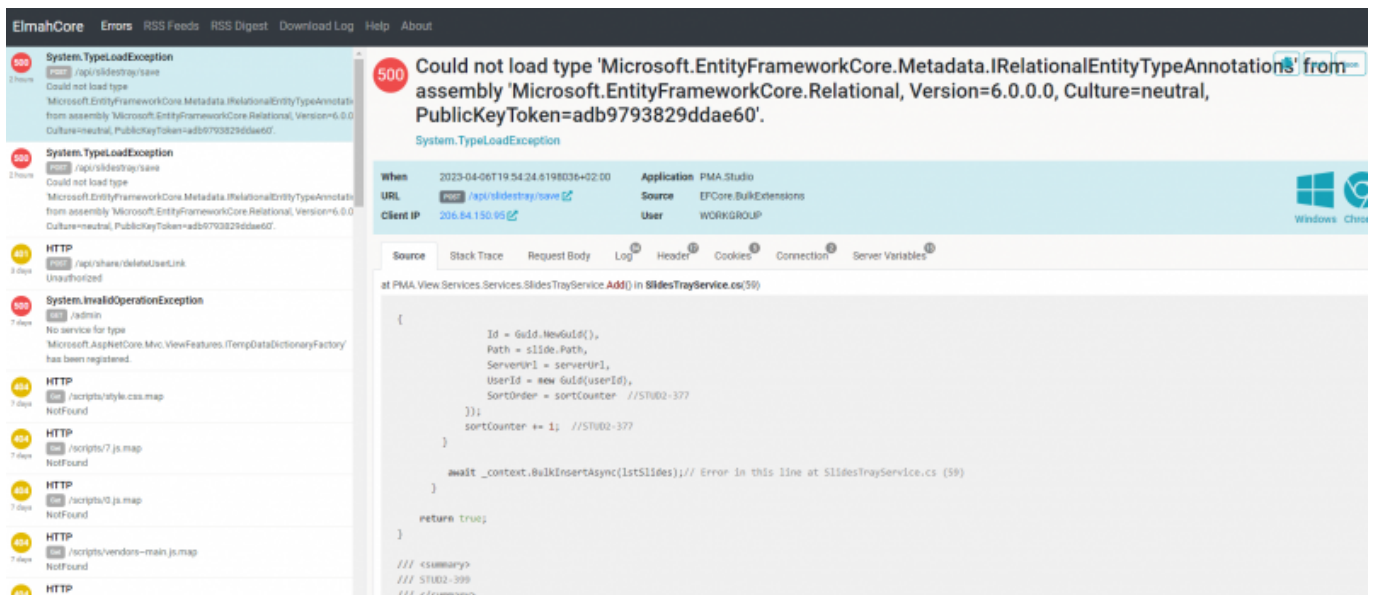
ElmahCore Errors RSS Feeds RSS Digest Download Log Help About

500 2 hours System.TypeLoadException POST /api/slidestray/save Could not load type 'Microsoft.EntityFrameworkCore.Metadata.IRelationalEntityTypeAnnotati from assembly 'Microsoft.EntityFrameworkCore.Relational, Version=6.0.0 Culture=neutral, PublicKeyToken=adb9793829ddae60'.

500 2 hours System.TypeLoadException POST /api/slidestray/save Could not load type 'Microsoft.EntityFrameworkCore.Metadata.IRelationalEntityTypeAnnotati from assembly 'Microsoft.EntityFrameworkCore.Relational, Version=6.0.0 Culture=neutral, PublicKeyToken=adb9793829ddae60'.

401 3 days HTTP POST /api/share/deleteUserLink Unauthorized

500 7 days System.InvalidOperationException GET /admin No service for type 'Microsoft.AspNetCore.Mvc.ViewFeatures.ITempDataDictionaryFactory' has been registered.

404 7 days HTTP Get /scripts/style.css.map NotFound

404 7 days HTTP Get /scripts/7.js.map NotFound

404 7 days HTTP Get /scripts/0.js.map NotFound

404 7 days HTTP Get /scripts/vendors~main.js.map NotFound

HTTP

500 Could not load type 'Microsoft.EntityFrameworkCore.Metadata.IRelationalEntityTypeAnnotations' from assembly 'Microsoft.EntityFrameworkCore.Relational, Version=6.0.0.0, Culture=neutral, PublicKeyToken=adb9793829ddae60'.

System.TypeLoadException

When 2023-04-06T19:54:24.6198036+02:00
URL POST /api/slidestray/save
Client IP 206.84.150.95
Application PMA.Studio
Source EFCore.BulkExtensions
User WORKGROUP

Windows Chro

Source Stack Trace Request Body Log Header Cookies Connection Server Variables

at PMA.View.Services.Services.SlidesTrayService.Add() in SlidesTrayService.cs(59)

{
Id = Guid.NewGuid(),
Path = slide.Path,
ServerUrl = serverUrl,
UserId = new Guid(userId),
SortOrder = sortCounter //STUD2-377
});
sortCounter += 1; //STUD2-377
}

await _context.BulkInsertAsync(lstSlides);// Error in this line at SlidesTrayService.cs (59)
}

return true;
}

/// <summary>
/// STUD2-399
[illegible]